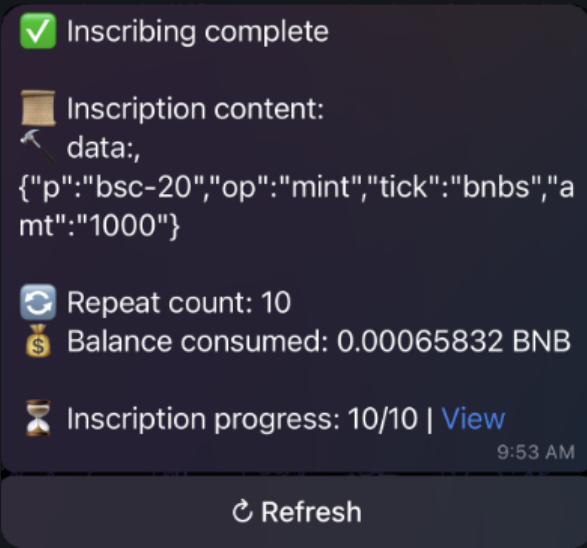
✅ Inscribing complete

📜 Inscription content:
⛏ data:,
{"p":"bsc-20","op":"mint","tick":"bnbs","amt":"1000"}

🔄 Repeat count: 10
💰 Balance consumed: 0.00065832 BNB

⏳ Inscription progress: 10/10 | View
9:53 AM

↻ Refresh